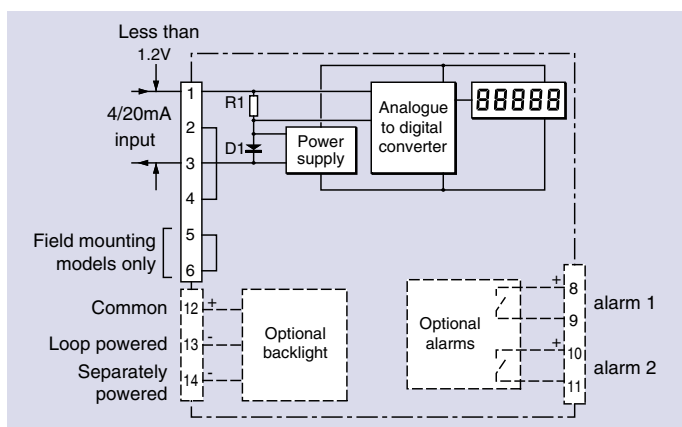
Less than 1.2V

4/20mA input

1
2
3
4

R1
D1

Power supply

Analogue to digital converter

88888

Field mounting models only

5
6

Common
Loop powered
Separately powered

12 +
13 -
14 -

Optional backlight

Optional alarms

+ 8
9
+ 10
11

alarm 1
alarm 2